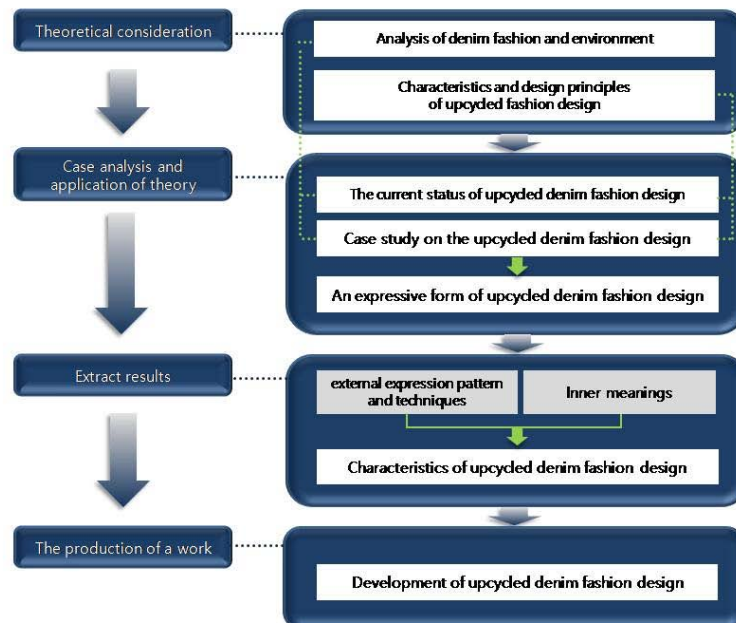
Theoretical consideration

Analysis of denim fashion and environment

Characteristics and design principles of upcycled fashion design

Case analysis and application of theory

The current status of upcycled denim fashion design

Case study on the upcycled denim fashion design

An expressive form of upcycled denim fashion design

Extract results

external expression pattern and techniques

Inner meanings

Characteristics of upcycled denim fashion design

The production of a work

Development of upcycled denim fashion design